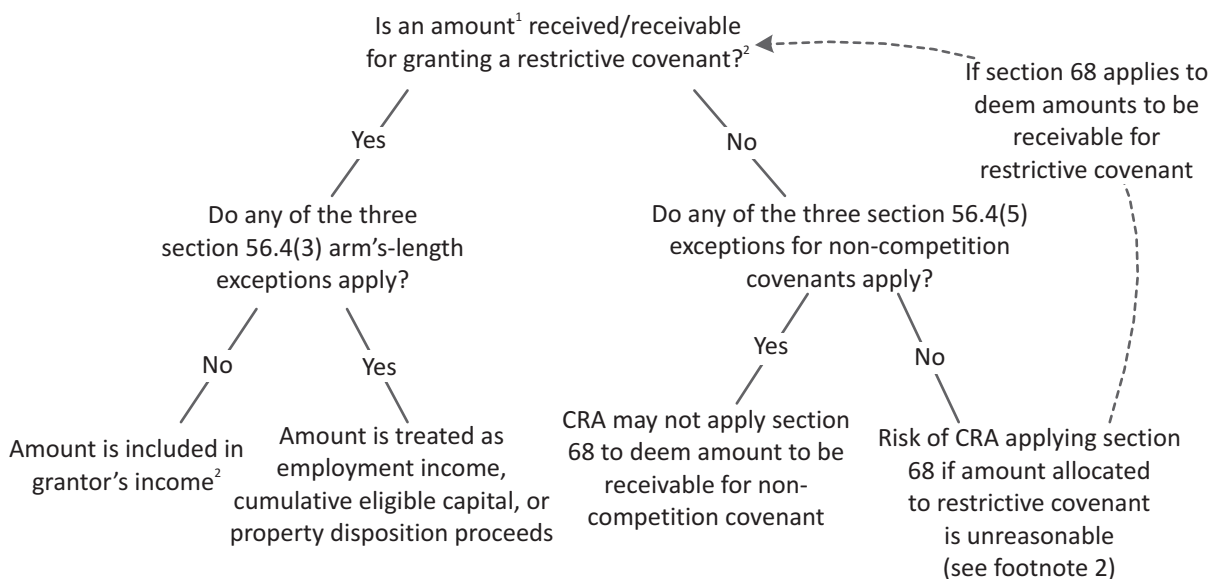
Is an amount$^1$ received/receivable for granting a restrictive covenant?$^2$

If section 68 applies to deem amounts to be receivable for restrictive covenant

Yes

No

Do any of the three section 56.4(3) arm's-length exceptions apply?

Do any of the three section 56.4(5) exceptions for non-competition covenants apply?

No

Yes

Yes

No

Amount is included in grantor's income$^2$

Amount is treated as employment income, cumulative eligible capital, or property disposition proceeds

CRA may not apply section 68 to deem amount to be receivable for non-competition covenant

Risk of CRA applying section 68 if amount allocated to restrictive covenant is unreasonable (see footnote 2)